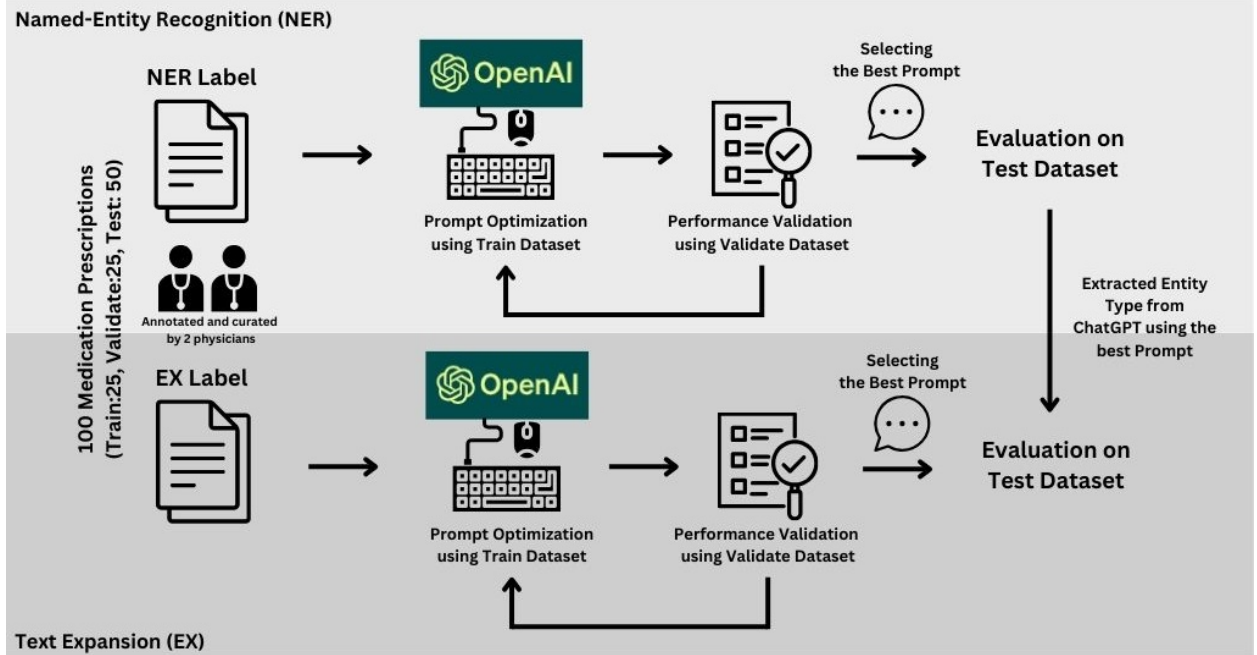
Named-Entity Recognition (NER)

NER Label

OpenAI

Prompt Optimization using Train Dataset

Performance Validation using Validate Dataset

Selecting the Best Prompt

Evaluation on Test Dataset

100 Medication Prescriptions (Train:25, Validate:25, Test: 50)

Annotated and curated by 2 physicians

Extracted Entity Type from ChatGPT using the best Prompt

EX Label

OpenAI

Prompt Optimization using Train Dataset

Performance Validation using Validate Dataset

Selecting the Best Prompt

Evaluation on Test Dataset

Text Expansion (EX)